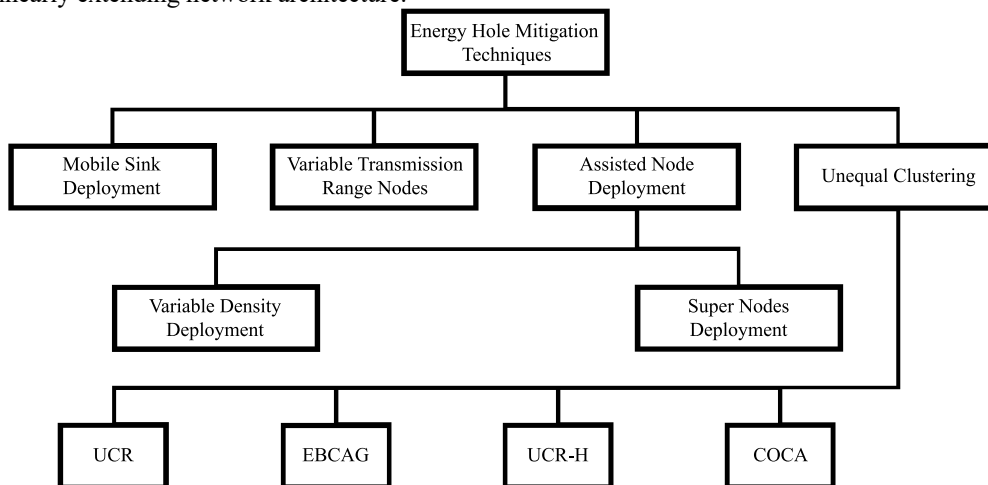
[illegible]

Energy Hole Mitigation Techniques

Mobile Sink Deployment

Variable Transmission Range Nodes

Assisted Node Deployment

Unequal Clustering

Variable Density Deployment

Super Nodes Deployment

UCR

EBCAG

UCR-H

COCA